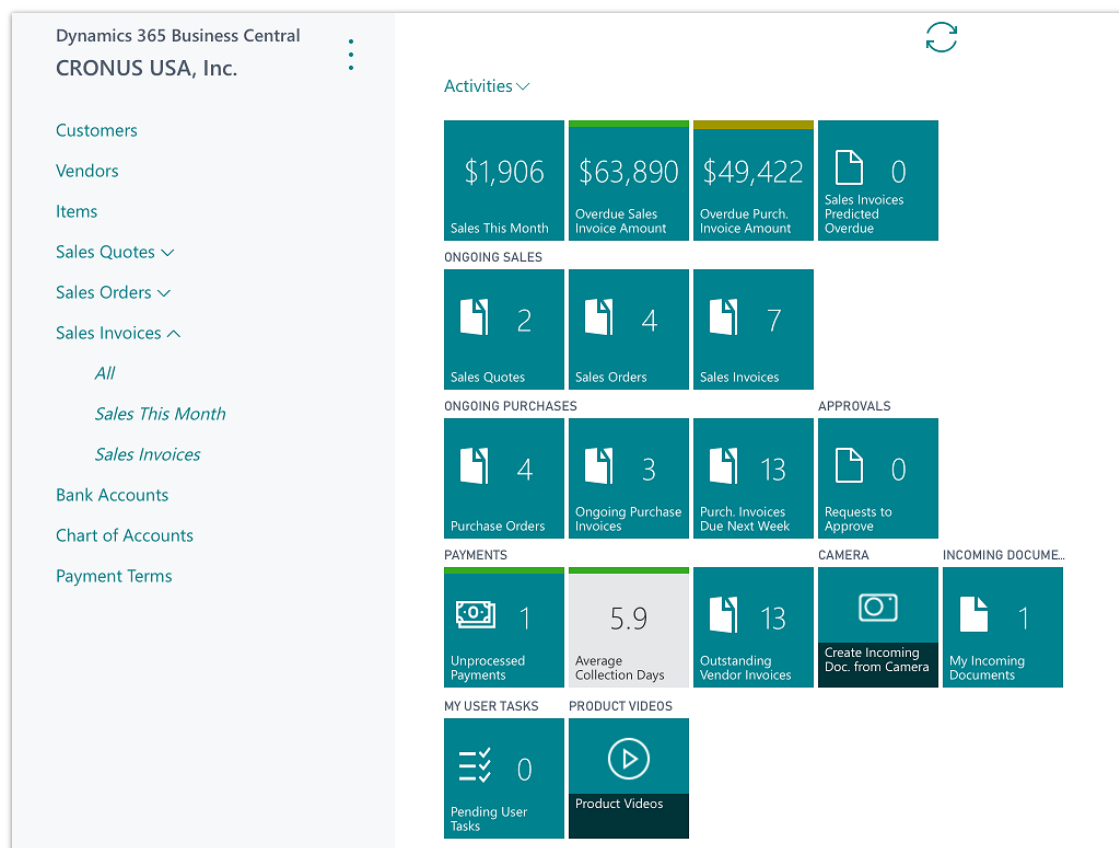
Dynamics 365 Business Central
CRONUS USA, Inc.

Customers
Vendors
Items
Sales Quotes
Sales Orders
Sales Invoices
All
Sales This Month
Sales Invoices
Bank Accounts
Chart of Accounts
Payment Terms

Activities

$1,906
Sales This Month

$63,890
Overdue Sales Invoice Amount

$49,422
Overdue Purch. Invoice Amount

0
Sales Invoices Predicted Overdue

ONGOING SALES

2
Sales Quotes

4
Sales Orders

7
Sales Invoices

ONGOING PURCHASES

4
Purchase Orders

3
Ongoing Purchase Invoices

13
Purch. Invoices Due Next Week

APPROVALS

0
Requests to Approve

PAYMENTS

1
Unprocessed Payments

5.9
Average Collection Days

13
Outstanding Vendor Invoices

CAMERA

Create Incoming Doc. from Camera

INCOMING DOCUME...

1
My Incoming Documents

MY USER TASKS

0
Pending User Tasks

PRODUCT VIDEOS

Product Videos